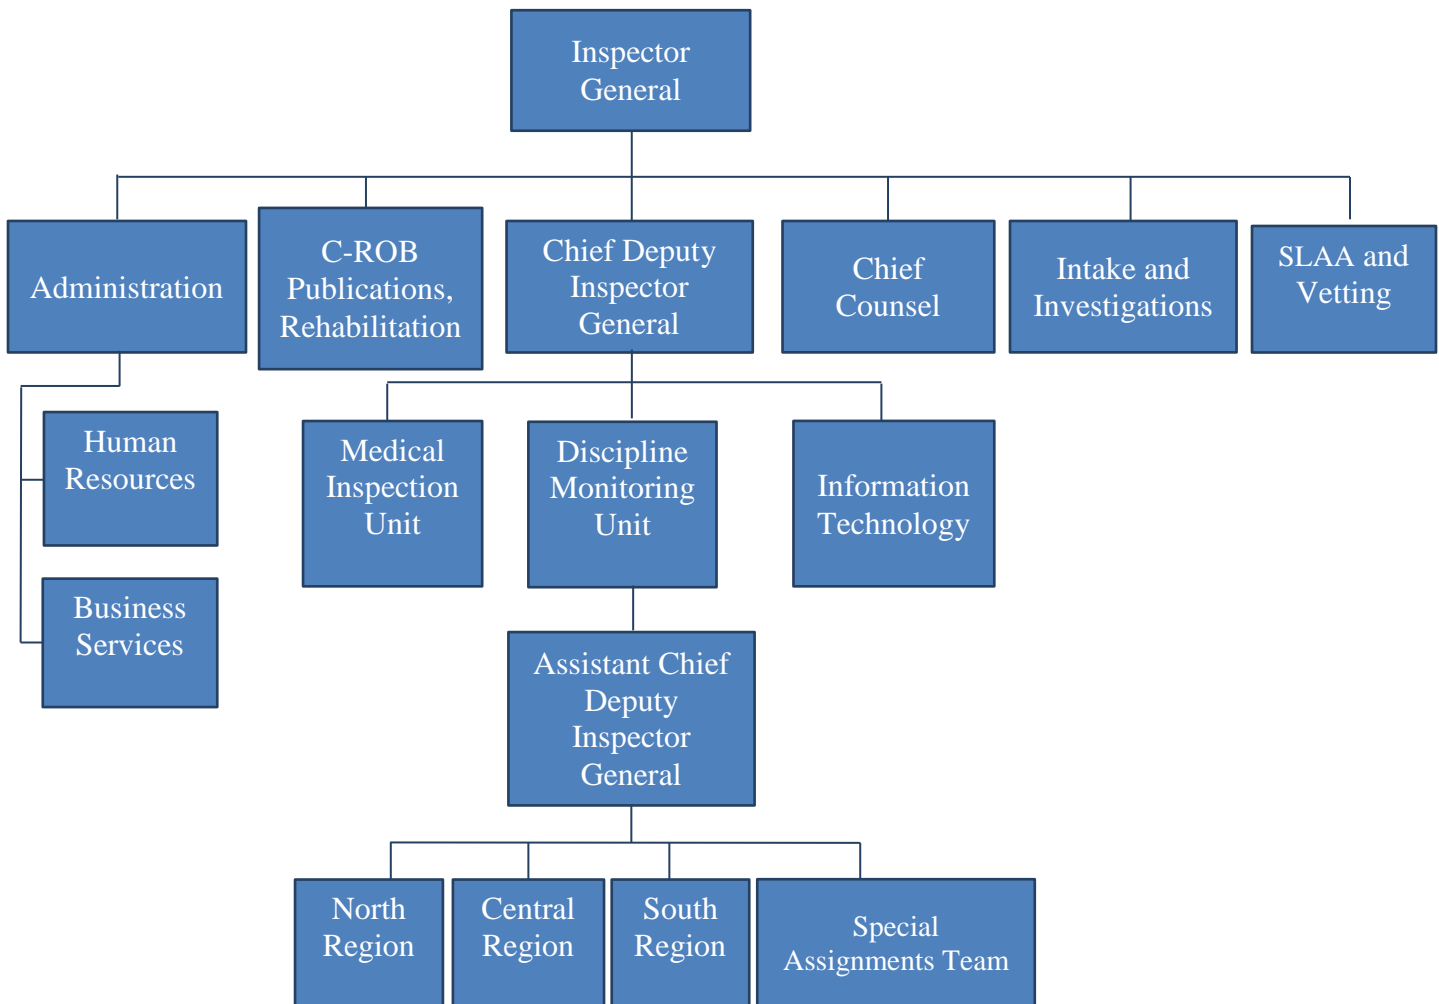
Inspector General

Administration

C-ROB Publications, Rehabilitation

Chief Deputy Inspector General

Chief Counsel

Intake and Investigations

SLAA and Vetting

Human Resources

Business Services

Medical Inspection Unit

Discipline Monitoring Unit

Information Technology

Assistant Chief Deputy Inspector General

North Region

Central Region

South Region

Special Assignments Team